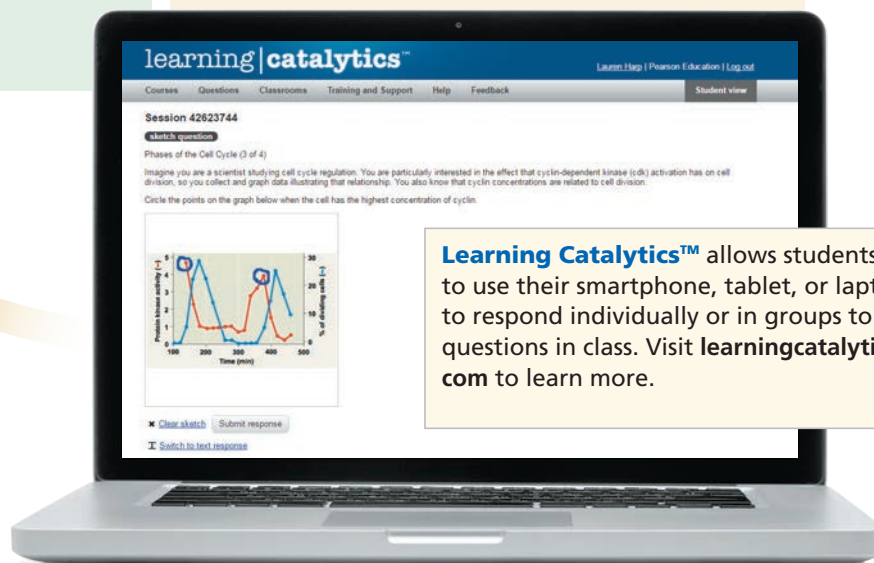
learning | catalytics™

Lauren Harp | Pearson Education | Log out

Courses Questions Classrooms Training and Support Help Feedback Student view

Session 42623744

sketch question

Phases of the Cell Cycle (3 of 4)

Imagine you are a scientist studying cell cycle regulation. You are particularly interested in the effect that cyclin-dependent kinase (cdk) activation has on cell division, so you collect and graph data illustrating that relationship. You also know that cyclin concentrations are related to cell division.

Circle the points on the graph below when the cell has the highest concentration of cyclin.

Protein kinase activity (—)

% of dividing cells (—)

Time (min)

100 200 300 400 500

✖ Clear sketch Submit response

Switch to text response

Learning Catalytics™ allows students to use their smartphone, tablet, or lapt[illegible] to respond individually or in groups to questions in class. Visit learningcatalyti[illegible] com to learn more.